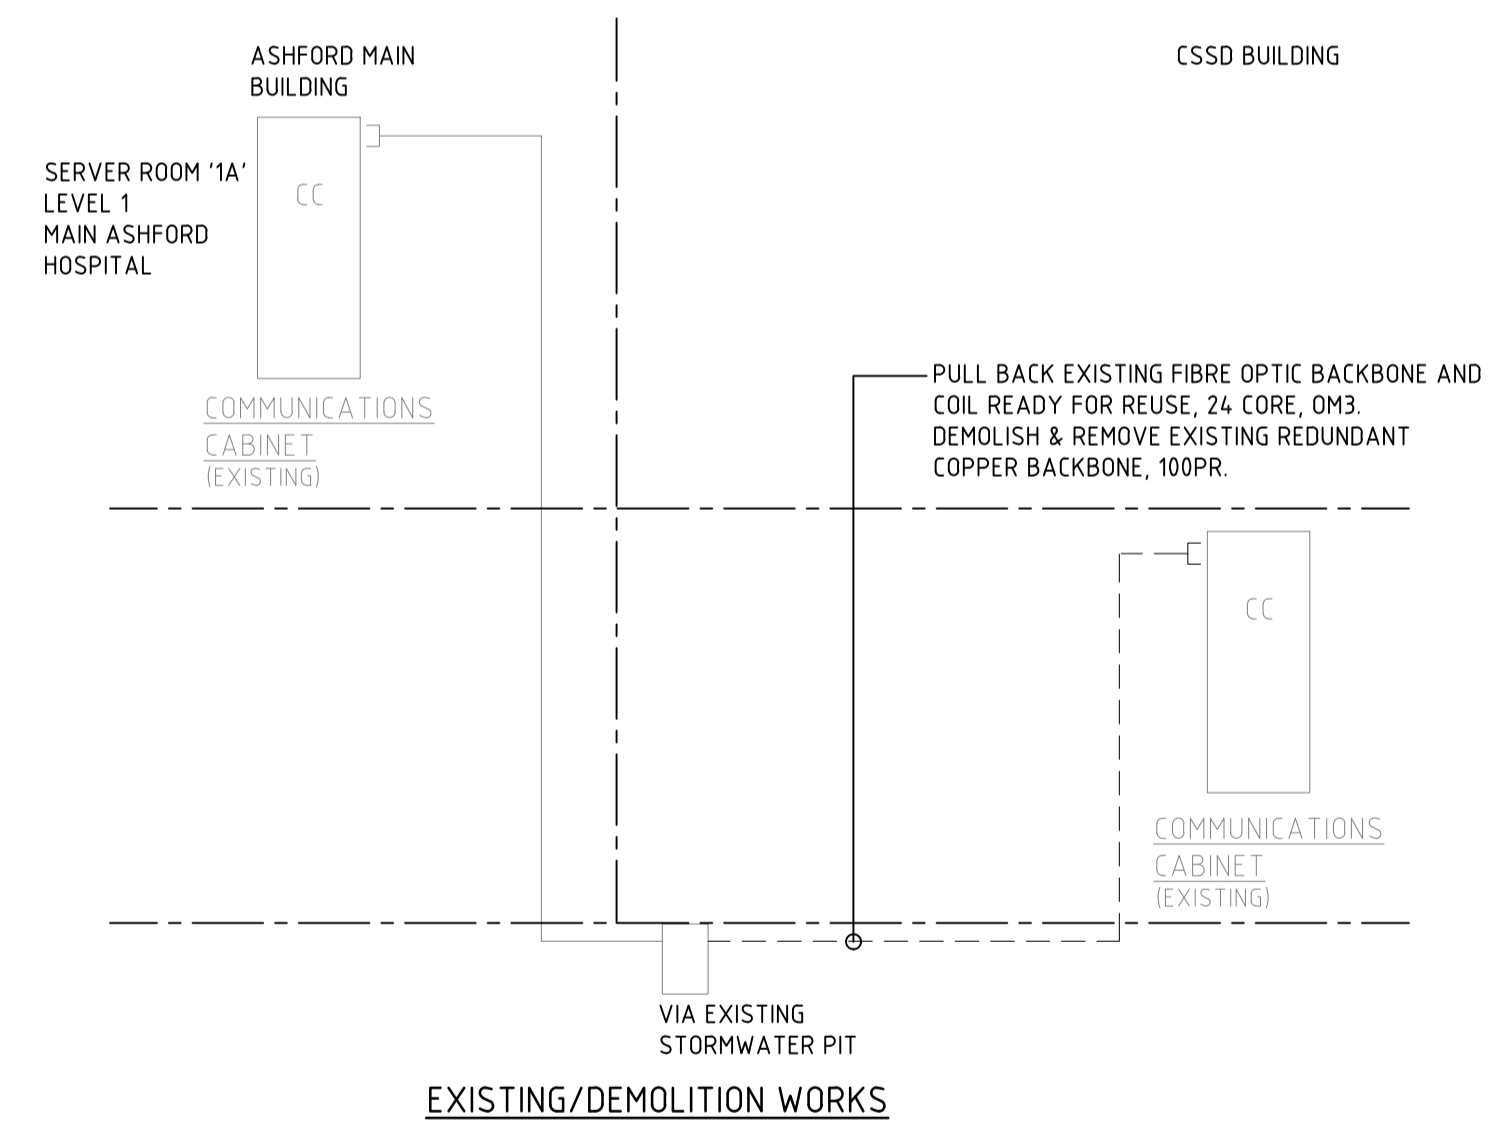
ASHFORD MAIN BUILDING

CSSD BUILDING

SERVER ROOM '1A'
LEVEL 1
MAIN ASHFORD
HOSPITAL

CC

COMMUNICATIONS CABINET
(EXISTING)

PULL BACK EXISTING FIBRE OPTIC BACKBONE AND COIL READY FOR REUSE, 24 CORE, OM3.
DEMOLISH & REMOVE EXISTING REDUNDANT COPPER BACKBONE, 100PR.

CC

COMMUNICATIONS CABINET
(EXISTING)

VIA EXISTING
STORMWATER PIT

EXISTING/DEMOLITION WORKS